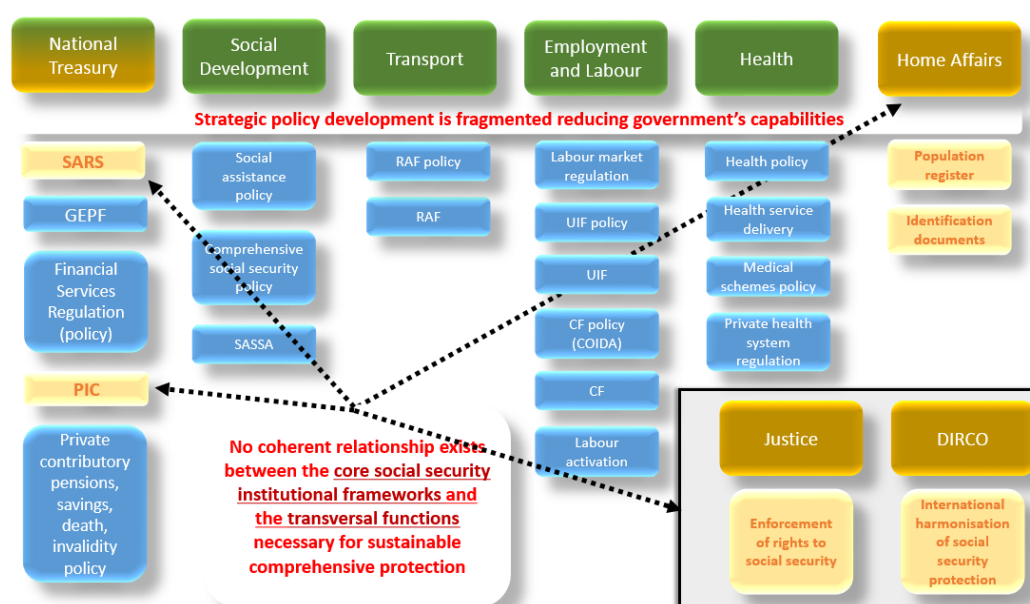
National Treasury

Social Development

Transport

Employment and Labour

Health

Home Affairs

Strategic policy development is fragmented reducing government's capabilities

SARS

GEPF

Financial Services Regulation (policy)

PIC

Private contributory pensions, savings, death, invalidity policy

Social assistance policy

Comprehensive social security policy

SASSA

RAF policy

RAF

Labour market regulation

UIF policy

UIF

CF policy (COIDA)

CF

Labour activation

Health policy

Health service delivery

Medical schemes policy

Private health system regulation

Population register

Identification documents

No coherent relationship exists between the core social security institutional frameworks and the transversal functions necessary for sustainable comprehensive protection

Justice

DIRCO

Enforcement of rights to social security

International harmonisation of social security protection